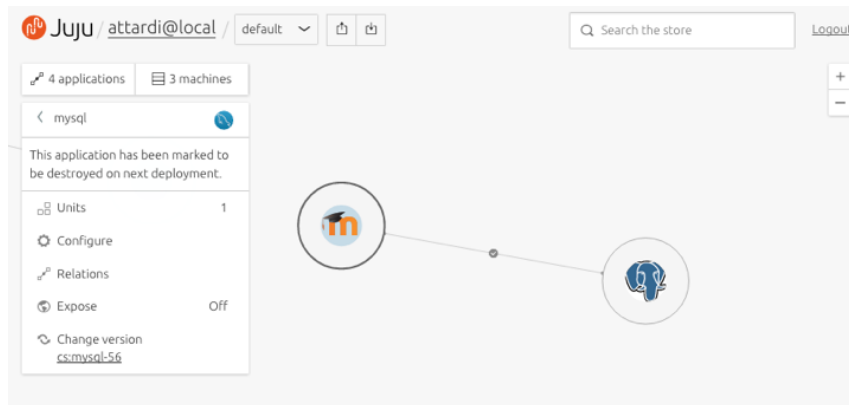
Juju / attardi@local / default

Search the store

Logout

4 applications

3 machines

mysql

This application has been marked to be destroyed on next deployment.

Units 1

Configure

Relations

Expose Off

Change version
cs:mysql-56

+
−